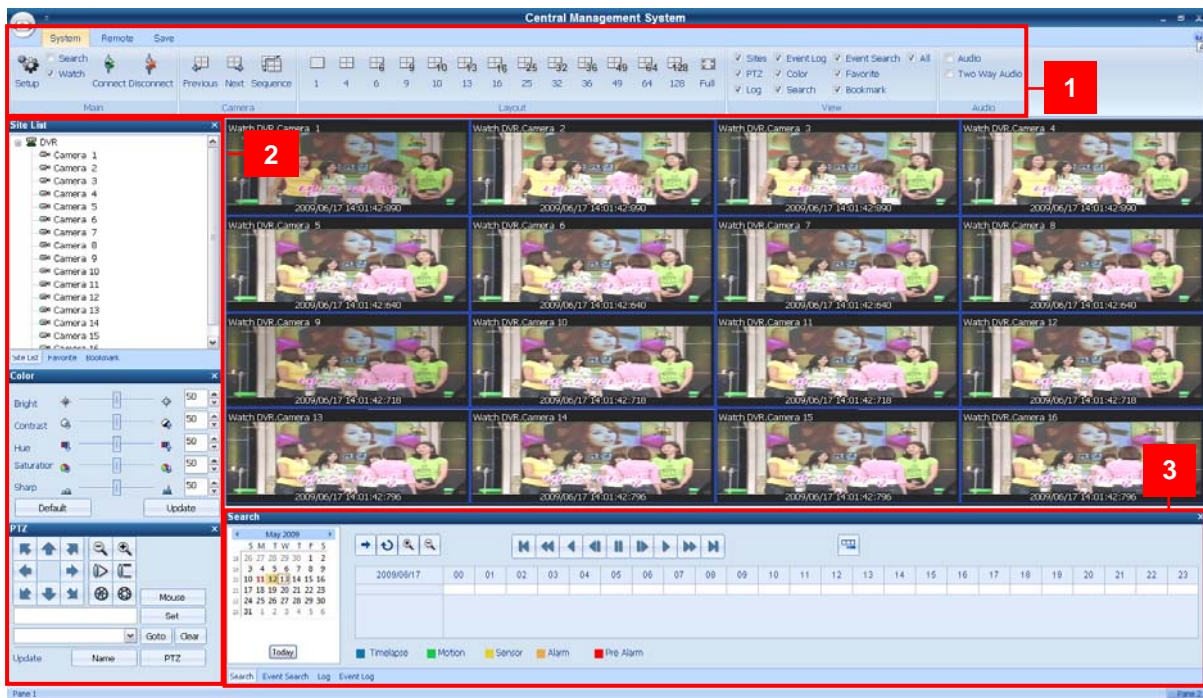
Central Management System

System Remote Save

Setup Search Watch Connect Disconnect Previous Next Sequence 1 4 6 9 10 13 16 25 32 36 49 64 128 Full Sites Event Log Event Search All PTZ Color Favorite Log Search Bookmark Audio Two Way Audio

Main Camera Layout View Audio

1

Site List

DVR
Camera 1
Camera 2
Camera 3
Camera 4
Camera 5
Camera 6
Camera 7
Camera 8
Camera 9
Camera 10
Camera 11
Camera 12
Camera 13
Camera 14
Camera 15

Site List Favorite Bookmark

2

Watch DVR.Camera 1 2009/06/17 14:01:42:990
Watch DVR.Camera 2 2009/06/17 14:01:42:990
Watch DVR.Camera 3 2009/06/17 14:01:42:990
Watch DVR.Camera 4 2009/06/17 14:01:42:990
Watch DVR.Camera 5 2009/06/17 14:01:42:640
Watch DVR.Camera 6 2009/06/17 14:01:42:640
Watch DVR.Camera 7 2009/06/17 14:01:42:640
Watch DVR.Camera 8 2009/06/17 14:01:42:640
Watch DVR.Camera 9 2009/06/17 14:01:42:718
Watch DVR.Camera 10 2009/06/17 14:01:42:718
Watch DVR.Camera 11 2009/06/17 14:01:42:718
Watch DVR.Camera 12 2009/06/17 14:01:42:718
Watch DVR.Camera 13 2009/06/17 14:01:42:796
Watch DVR.Camera 14 2009/06/17 14:01:42:796
Watch DVR.Camera 15 2009/06/17 14:01:42:796
Watch DVR.Camera 16 2009/06/17 14:01:42:796

Color
Bright 50
Contrast 50
Hue 50
Saturation 50
Sharp 50
Default Update

PTZ
Mouse
Set
Goto Clear
Update Name PTZ

3

Search
May 2009
S M T W T F S
26 27 28 29 30 1 2
3 4 5 6 7 8 9
10 11 12 13 14 15 16
17 18 19 20 21 22 23
24 25 26 27 28 29 30
31 1 2 3 4 5 6
Today

2009/06/17 00 01 02 03 04 05 06 07 08 09 10 11 12 13 14 15 16 17 18 19 20 21 22 23

Timelapse Motion Sensor Alarm Pre Alarm

Search Event Search Log Event Log

Pane 1